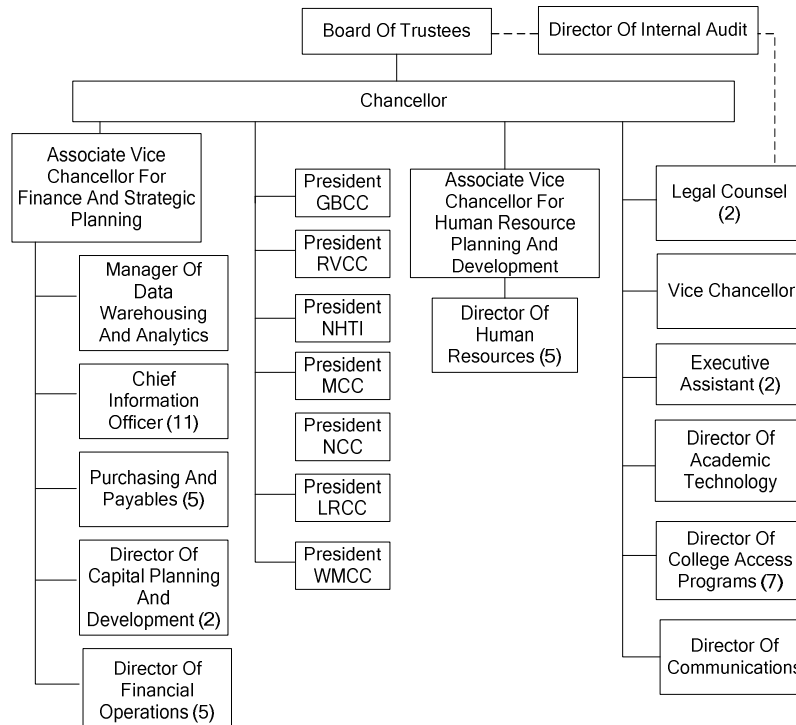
Board Of Trustees

Director Of Internal Audit

Chancellor

Associate Vice Chancellor For Finance And Strategic Planning

Manager Of Data Warehousing And Analytics

Chief Information Officer (11)

Purchasing And Payables (5)

Director Of Capital Planning And Development (2)

Director Of Financial Operations (5)

President GBCC

President RVCC

President NHTI

President MCC

President NCC

President LRCC

President WMCC

Associate Vice Chancellor For Human Resource Planning And Development

Director Of Human Resources (5)

Legal Counsel (2)

Vice Chancellor

Executive Assistant (2)

Director Of Academic Technology

Director Of College Access Programs (7)

Director Of Communications